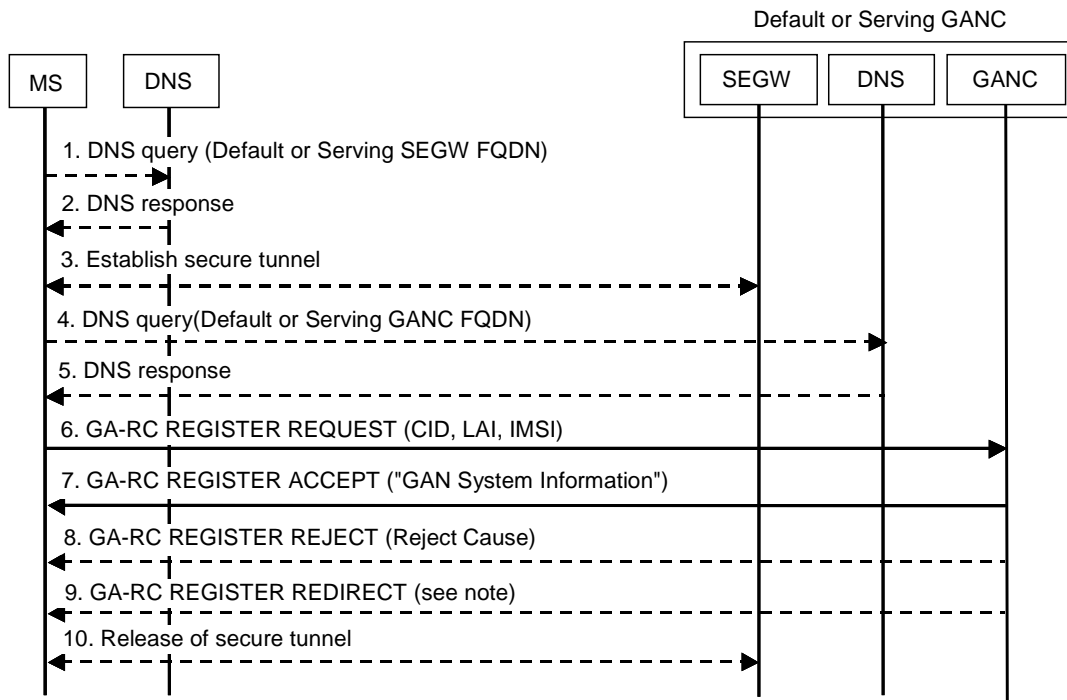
Default or Serving GANC

MS

DNS

SEGW

DNS

GANC

1. DNS query (Default or Serving SEGW FQDN)

2. DNS response

3. Establish secure tunnel

4. DNS query(Default or Serving GANC FQDN)

5. DNS response

6. GA-RC REGISTER REQUEST (CID, LAI, IMSI)

7. GA-RC REGISTER ACCEPT ("GAN System Information")

8. GA-RC REGISTER REJECT (Reject Cause)

9. GA-RC REGISTER REDIRECT (see note)

10. Release of secure tunnel